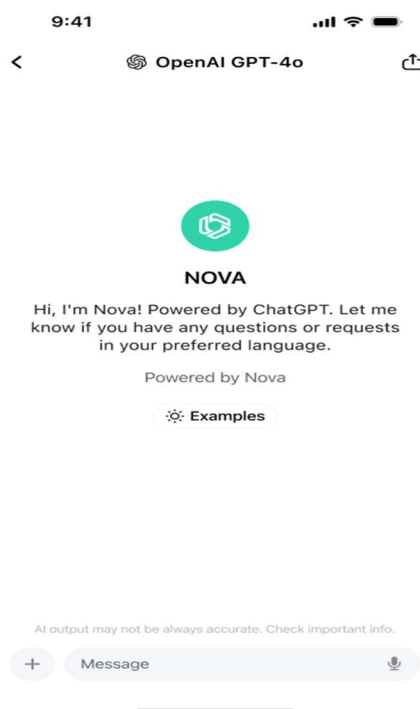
9:41

<

OpenAI GPT-4o

NOVA

Hi, I'm Nova! Powered by ChatGPT. Let me know if you have any questions or requests in your preferred language.

Powered by Nova

Examples

AI output may not be always accurate. Check important info.

+

Message